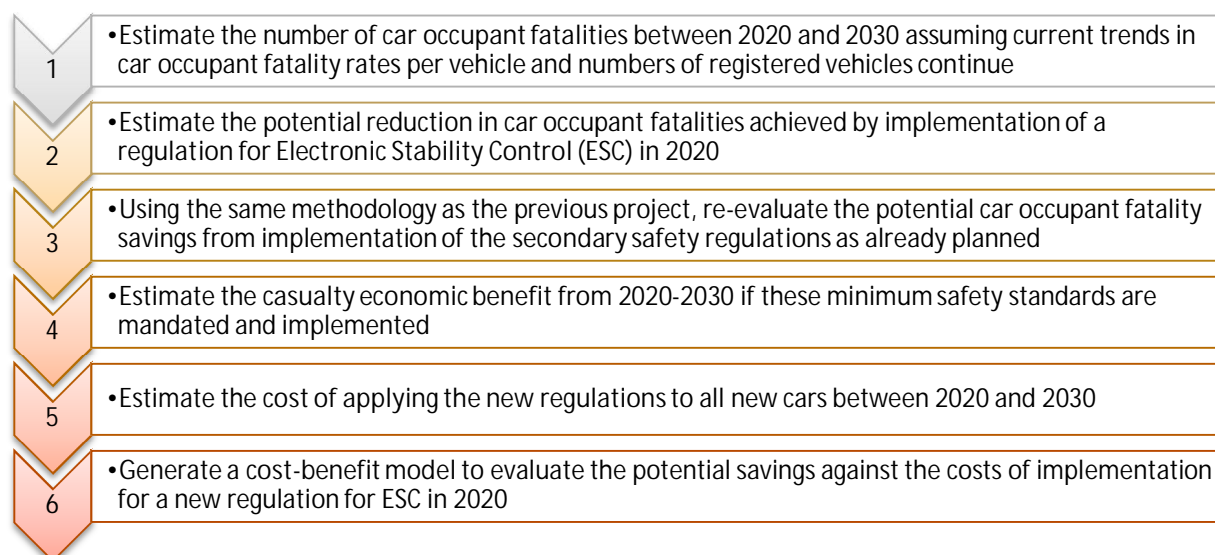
1

•Estimate the number of car occupant fatalities between 2020 and 2030 assuming current trends in car occupant fatality rates per vehicle and numbers of registered vehicles continue

2

•Estimate the potential reduction in car occupant fatalities achieved by implementation of a regulation for Electronic Stability Control (ESC) in 2020

3

•Using the same methodology as the previous project, re-evaluate the potential car occupant fatality savings from implementation of the secondary safety regulations as already planned

4

•Estimate the casualty economic benefit from 2020-2030 if these minimum safety standards are mandated and implemented

5

•Estimate the cost of applying the new regulations to all new cars between 2020 and 2030

6

•Generate a cost-benefit model to evaluate the potential savings against the costs of implementation for a new regulation for ESC in 2020